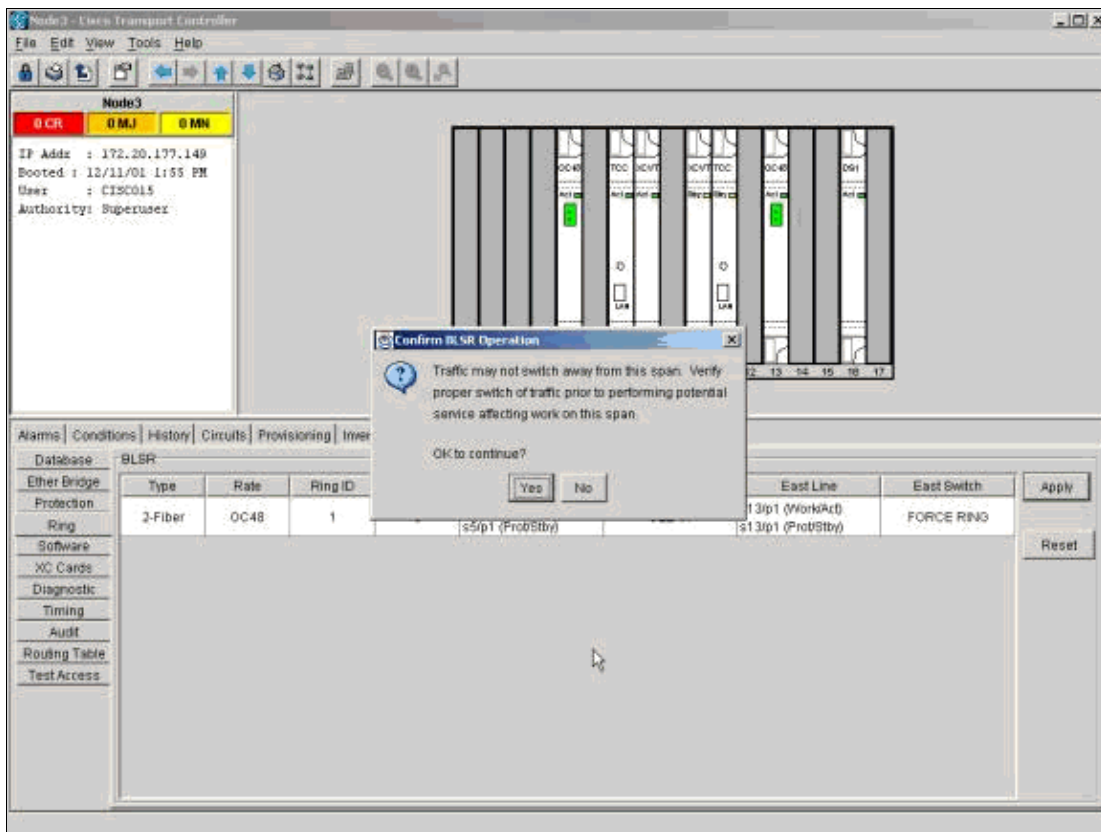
Node3 - Cisco Transport Controller

File Edit View Tools Help

Node3

0 CR 0 MJ 0 MN

IP Addr : 172.20.177.149
Booted : 12/11/01 1:55 PM
User : CISCO15
Authority: Superuser

OC48 TCC XCVT XCVT TCC OC48 DS1

12 13 14 15 16 17

Confirm BLSR Operation

Traffic may not switch away from this span. Verify proper switch of traffic prior to performing potential service affecting work on this span.

OK to continue?

Yes No

Alarms Conditions History Circuits Provisioning Inver

Database
Ether Bridge
Protection
Ring
Software
XC Cards
Diagnostic
Timing
Audit
Routing Table
Test Access

BLSR

| Type | Rate | Ring ID | | | | East Line | East Switch |
|---|---|---|---|---|---|---|---|
| 2-Fiber | OC48 | 1 | | s5/p1 (Prot/Stby) | | s13/p1 (Work/Act) s13/p1 (Prot/Stby) | FORCE RING |

Apply

Reset